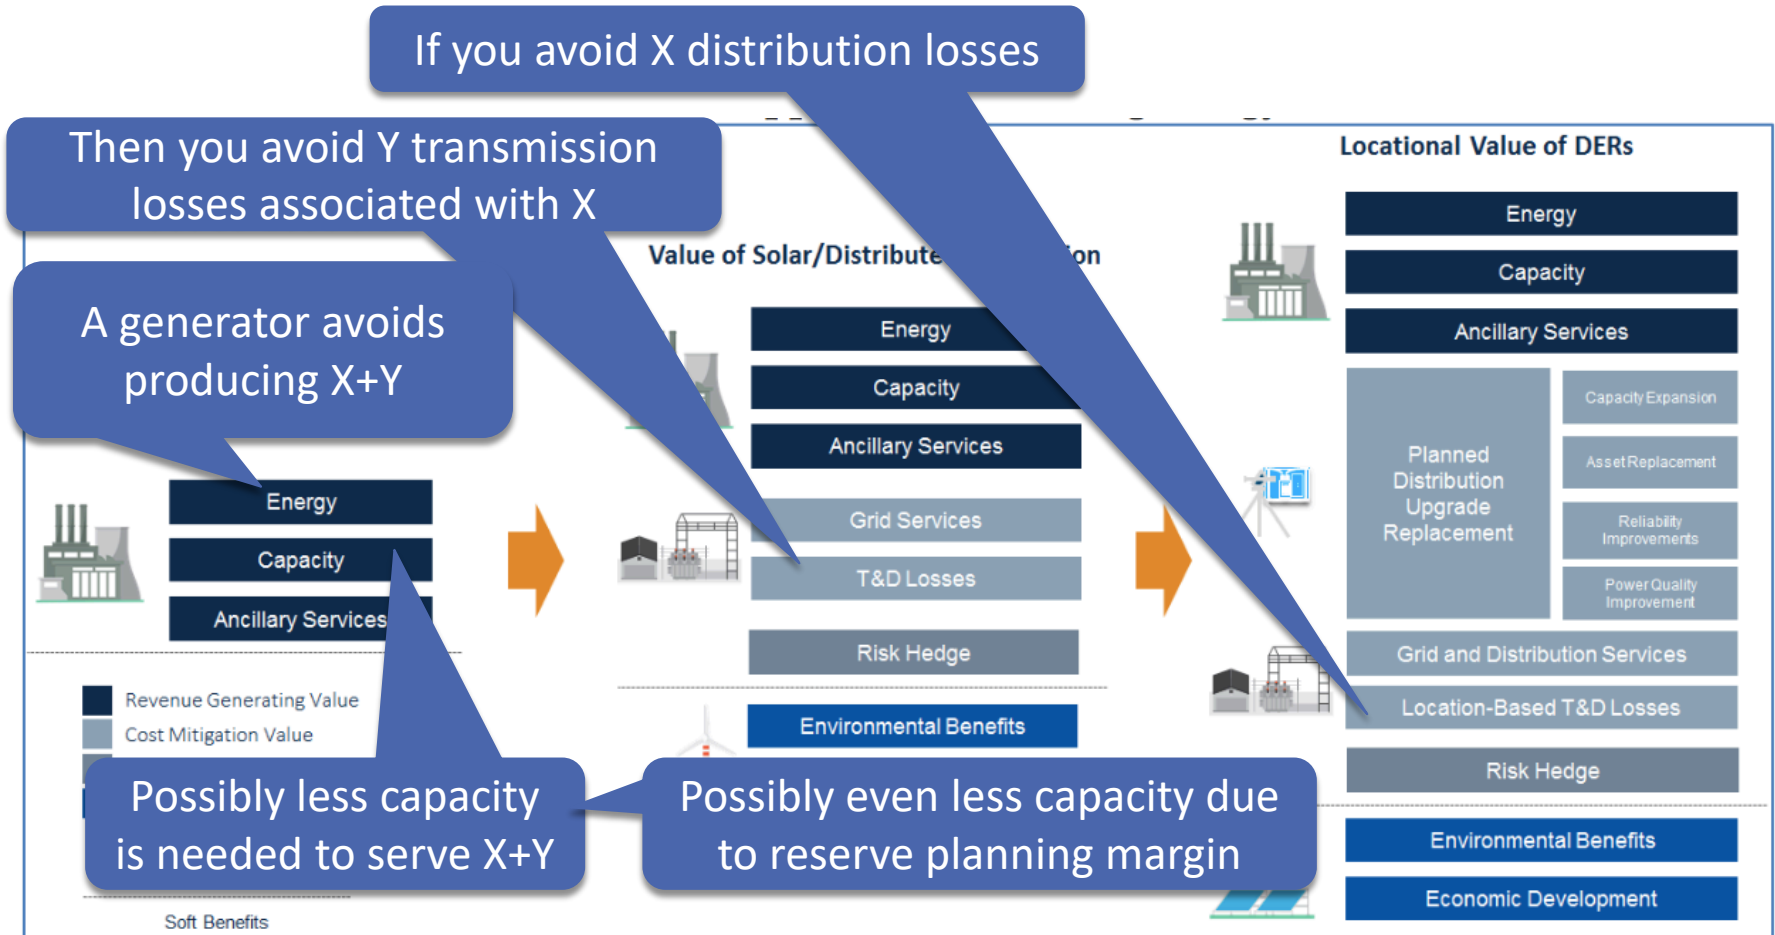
If you avoid X distribution losses

Then you avoid Y transmission losses associated with X

A generator avoids producing X+Y

Energy

Capacity

Ancillary Services

Revenue Generating Value

Cost Mitigation Value

Possibly less capacity is needed to serve X+Y

Soft Benefits

Value of Solar/Distribute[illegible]on

Energy

Capacity

Ancillary Services

Grid Services

T&D Losses

Risk Hedge

Environmental Benefits

Possibly even less capacity due to reserve planning margin

Locational Value of DERs

Energy

Capacity

Ancillary Services

Planned Distribution Upgrade Replacement

Capacity Expansion

Asset Replacement

Reliability Improvements

Power Quality Improvement

Grid and Distribution Services

Location-Based T&D Losses

Risk Hedge

Environmental Benefits

Economic Development